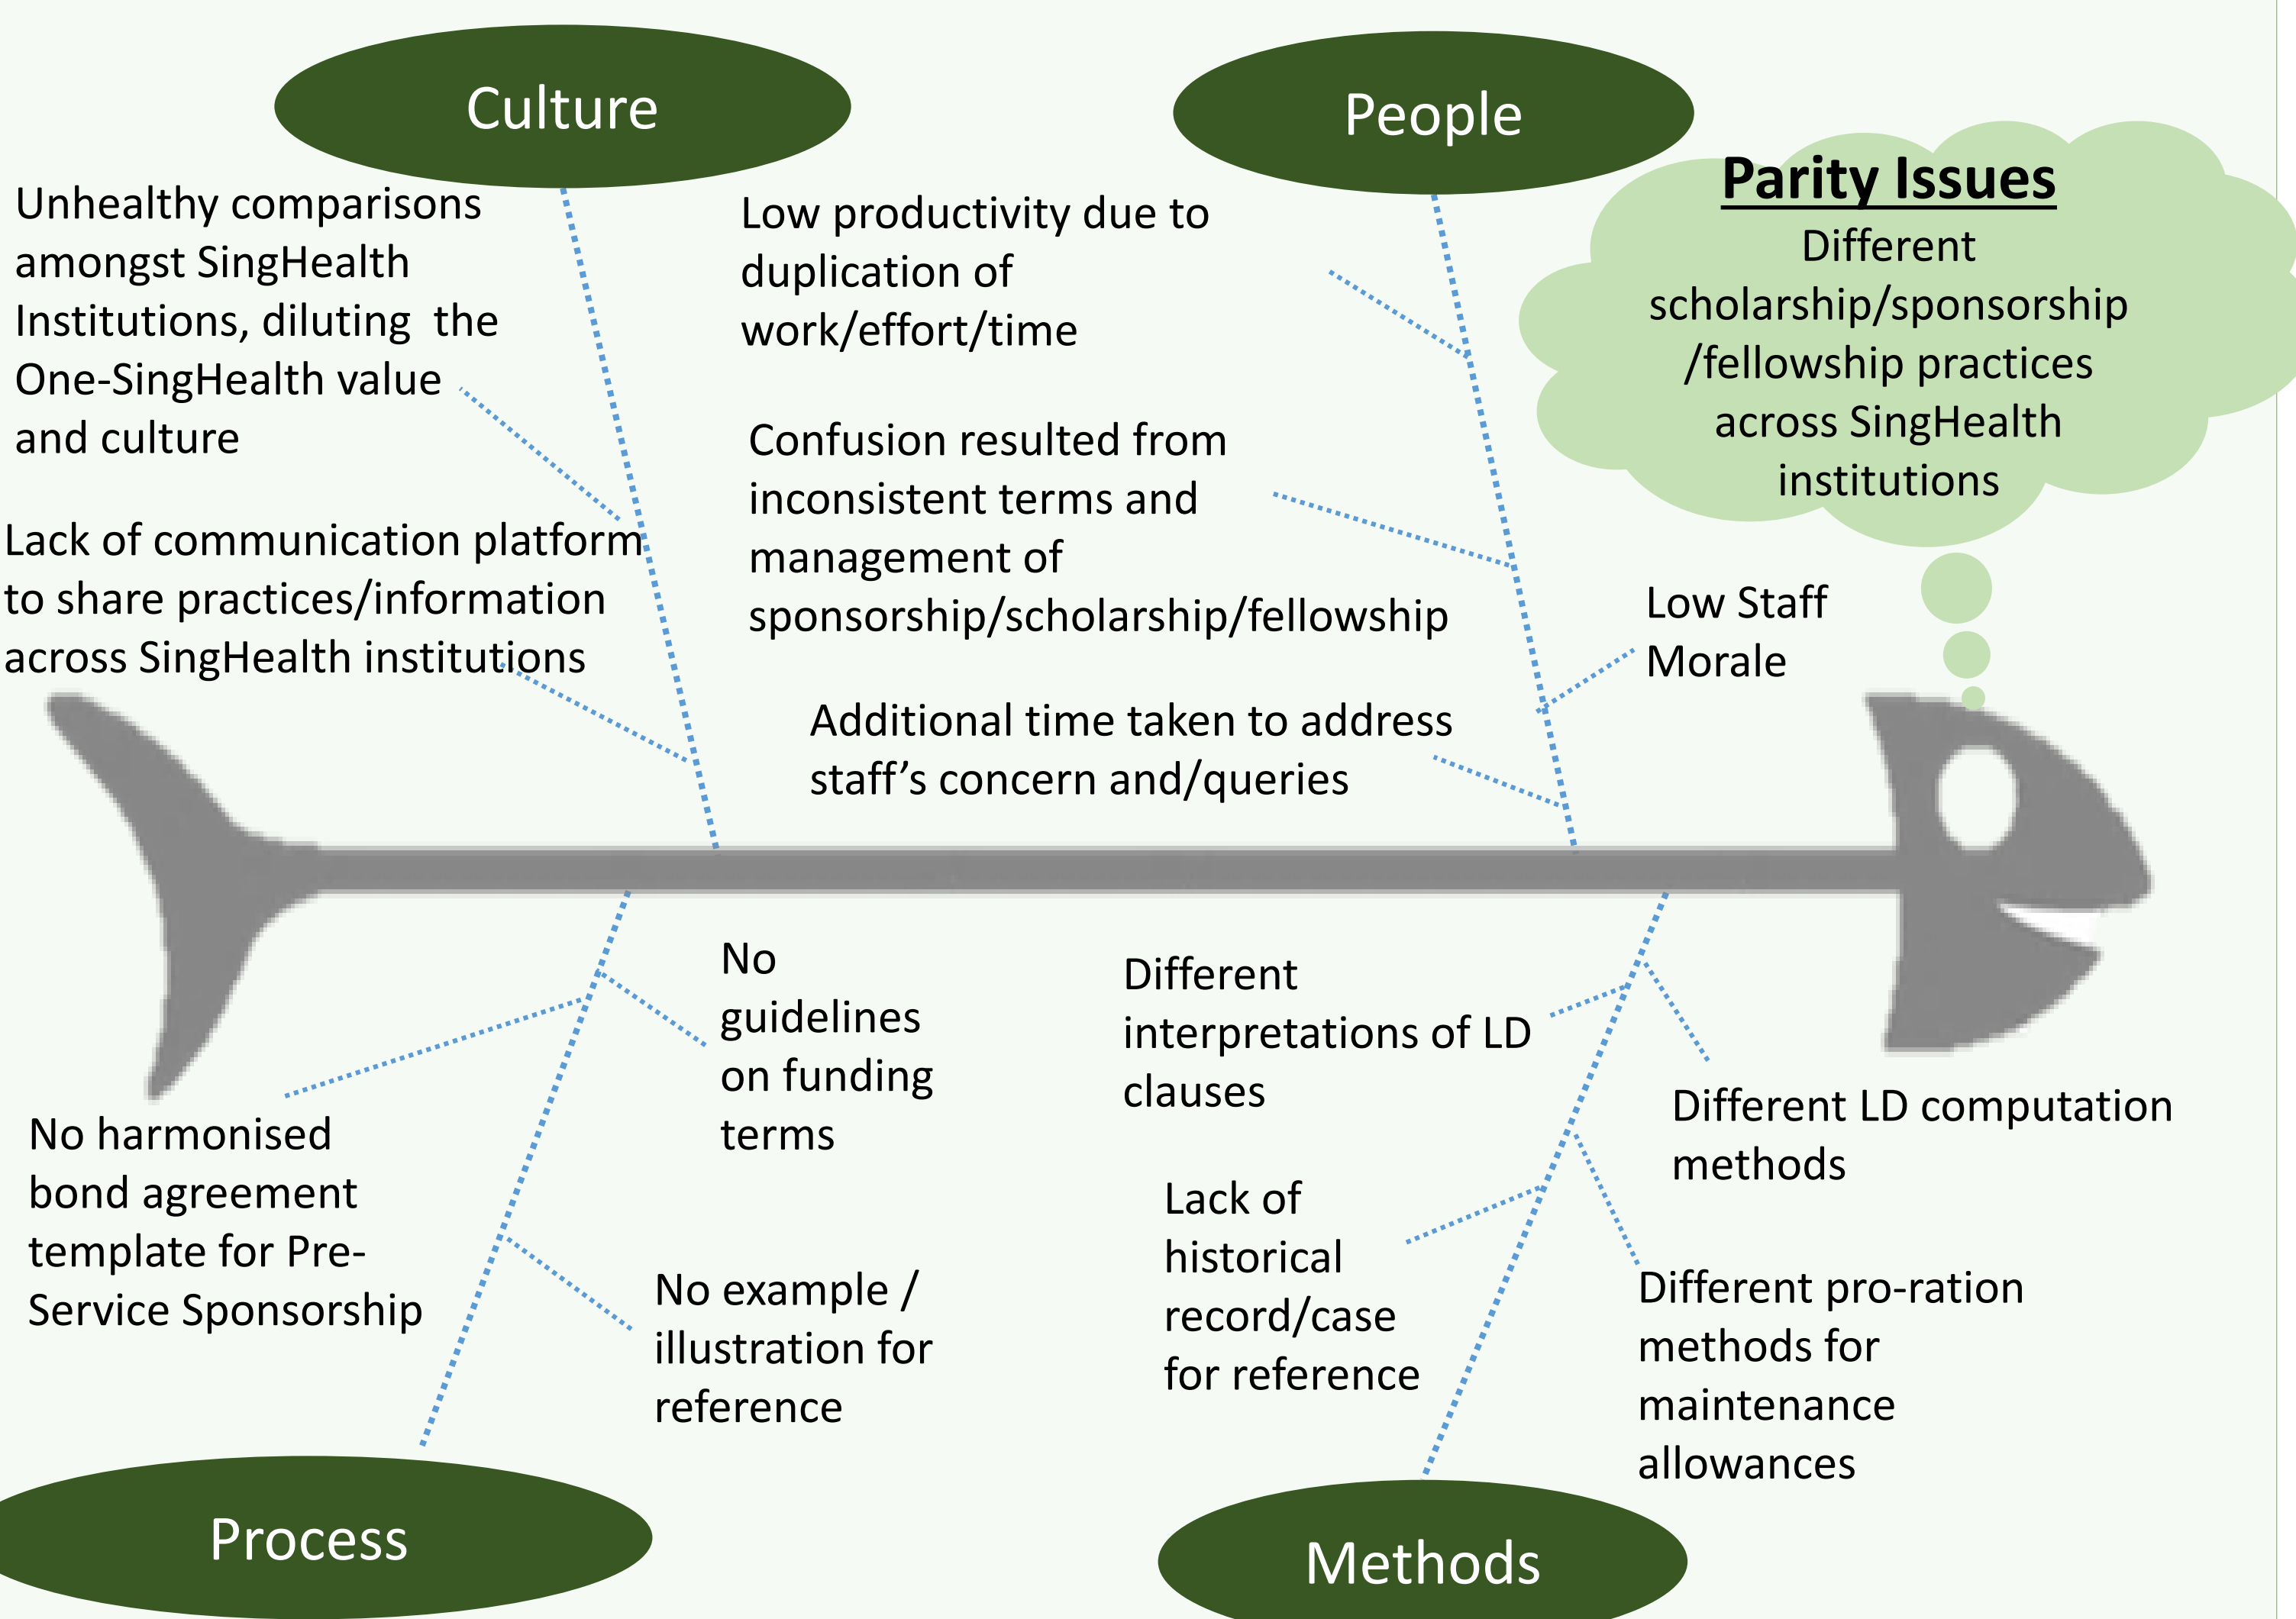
Culture

People

Parity Issues

Different scholarship/sponsorship /fellowship practices across SingHealth institutions

Unhealthy comparisons amongst SingHealth Institutions, diluting the One-SingHealth value and culture

Lack of communication platform to share practices/information across SingHealth institutions

Low productivity due to duplication of work/effort/time

Confusion resulted from inconsistent terms and management of sponsorship/scholarship/fellowship

Low Staff Morale

Additional time taken to address staff's concern and/queries

No guidelines on funding terms

No harmonised bond agreement template for Pre-Service Sponsorship

No example / illustration for reference

Different interpretations of LD clauses

Different LD computation methods

Lack of historical record/case for reference

Different pro-ration methods for maintenance allowances

Process

Methods